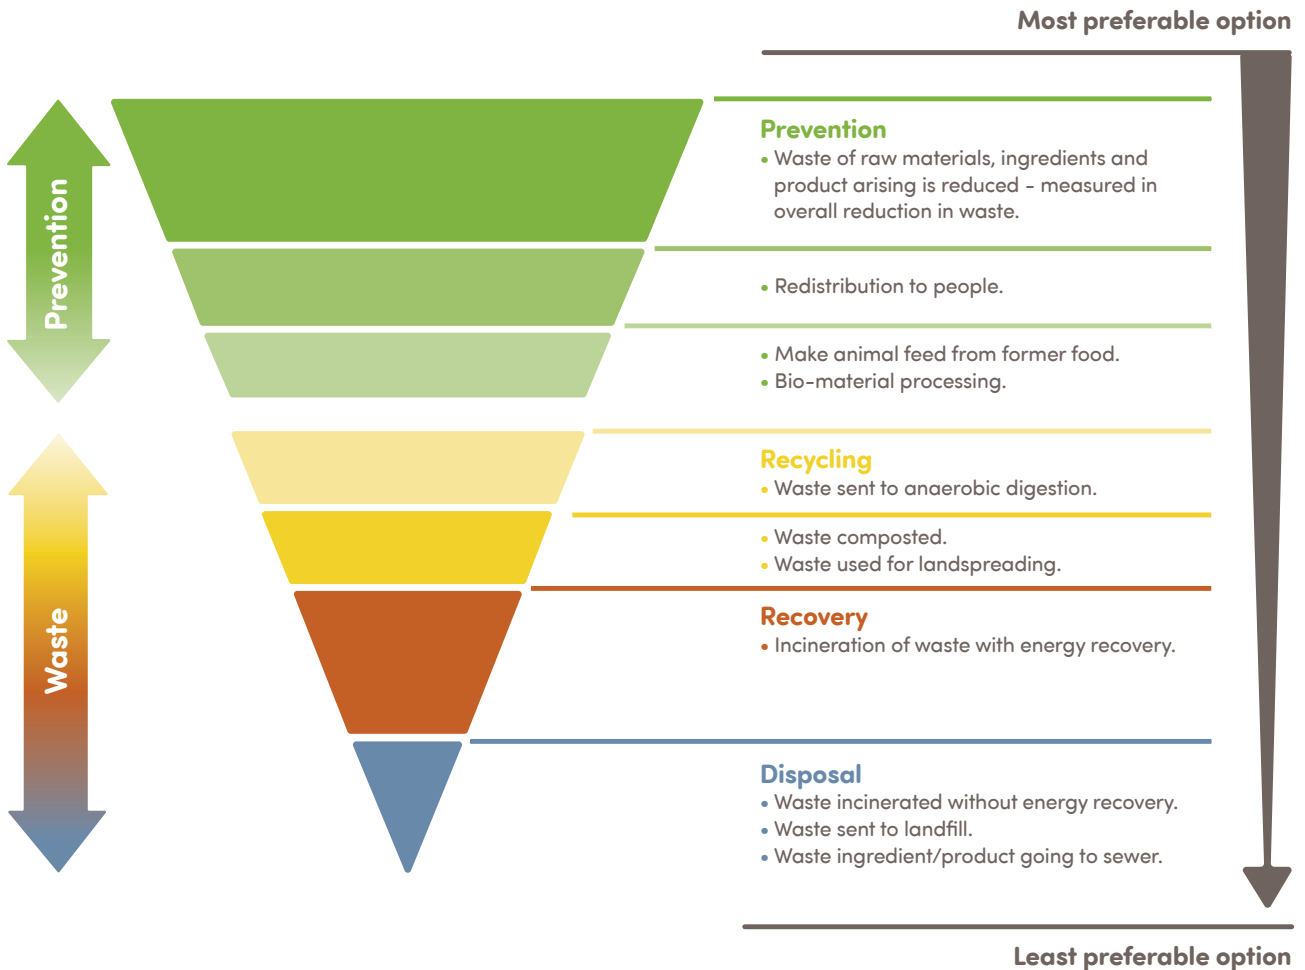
Most preferable option

Prevention

Prevention
• Waste of raw materials, ingredients and product arising is reduced - measured in overall reduction in waste.

• Redistribution to people.

• Make animal feed from former food.
• Bio-material processing.

Waste

Recycling
• Waste sent to anaerobic digestion.

• Waste composted.
• Waste used for landspreading.

Recovery
• Incineration of waste with energy recovery.

Disposal
• Waste incinerated without energy recovery.
• Waste sent to landfill.
• Waste ingredient/product going to sewer.

Least preferable option